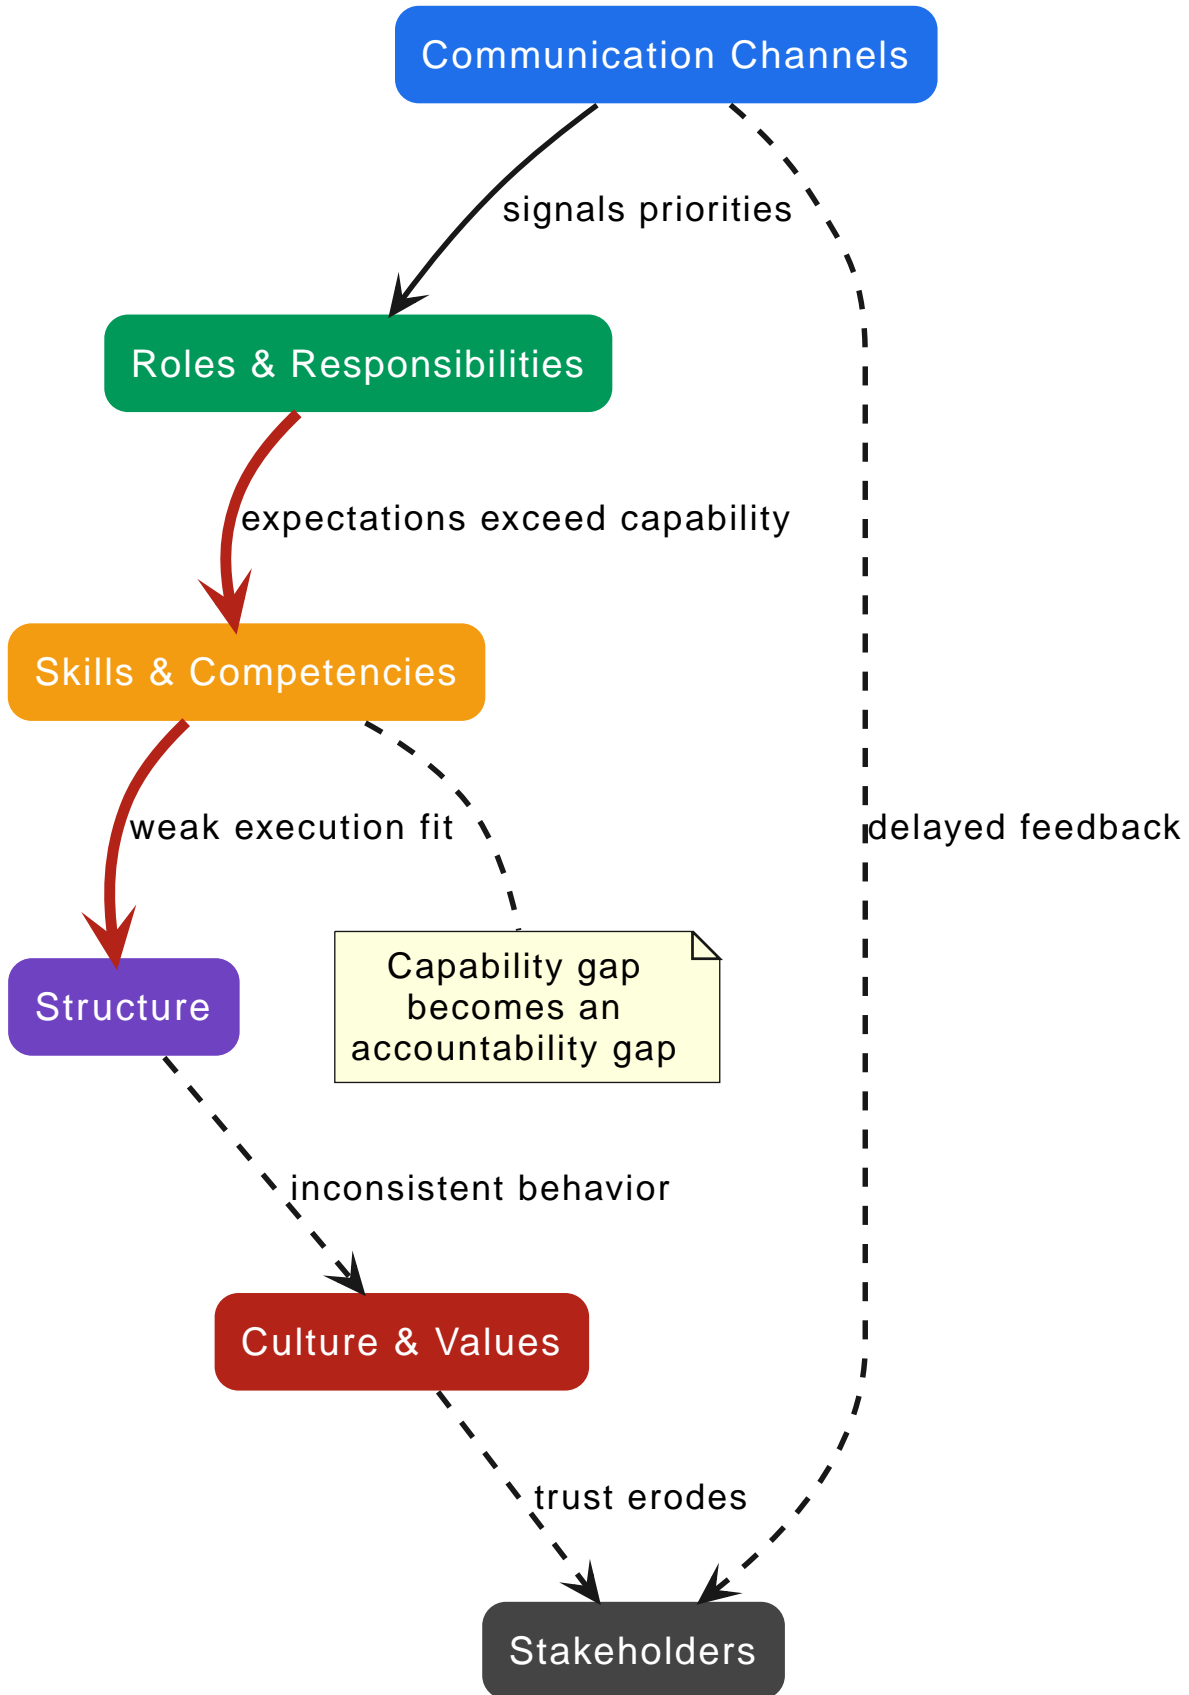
Communication Channels

signals priorities

Roles & Responsibilities

expectations exceed capability

Skills & Competencies

weak execution fit

delayed feedback

Structure

Capability gap becomes an accountability gap

inconsistent behavior

Culture & Values

trust erodes

Stakeholders